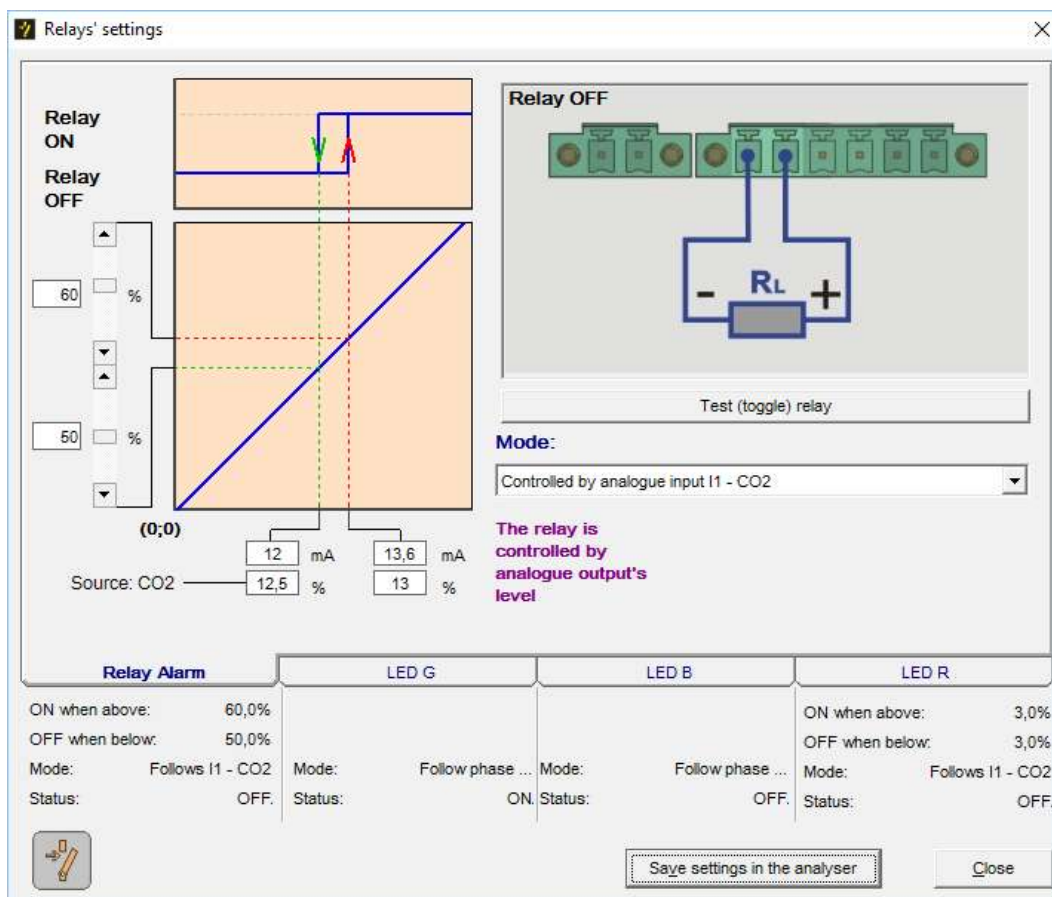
Relays' settings

Relay ON

Relay OFF

60 %

50 %

(0;0)

12 mA

13,6 mA

Source: CO2

12,5 %

13 %

Relay OFF

- $R_L$ +

Test (toggle) relay

Mode:

Controlled by analogue input I1 - CO2

The relay is controlled by analogue output's level

| Relay Alarm | | LED G | | LED B | | LED R | |
|---|---|---|---|---|---|---|---|
| ON when above: | 60,0% | | | | | ON when above: | 3,0% |
| OFF when below: | 50,0% | | | | | OFF when below: | 3,0% |
| Mode: | Follows I1 - CO2 | Mode: | Follow phase ... | Mode: | Follow phase ... | Mode: | Follows I1 - CO2 |
| Status: | OFF. | Status: | ON. | Status: | OFF. | Status: | OFF. |

Save settings in the analyser

Close